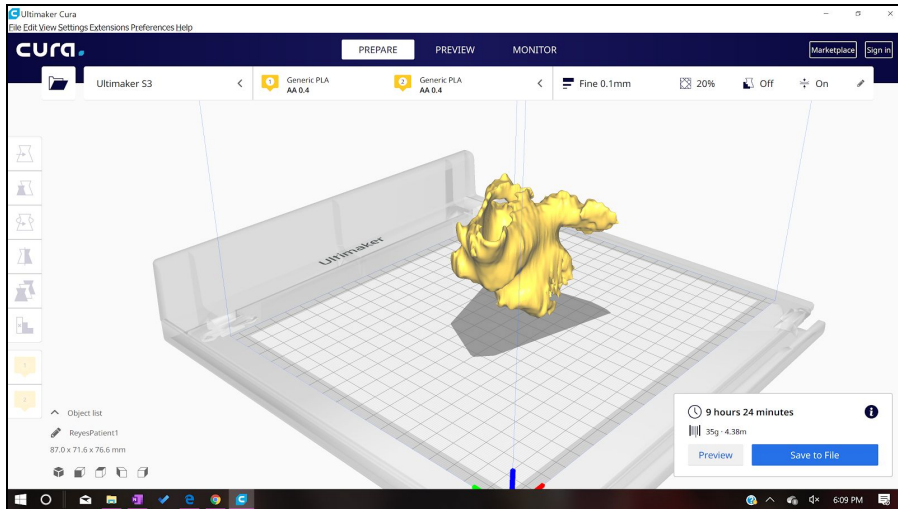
Ultimaker Cura
File Edit View Settings Extensions Preferences Help

cura.

PREPARE
PREVIEW
MONITOR

Marketplace
Sign in

Ultimaker S3

1 Generic PLA
AA 0.4

2 Generic PLA
AA 0.4

Fine 0.1mm
20%
Off
On

Ultimaker

Object list
ReyesPatient1
87.0 x 71.6 x 76.6 mm

9 hours 24 minutes
35g · 4.38m

Preview
Save to File

6:09 PM